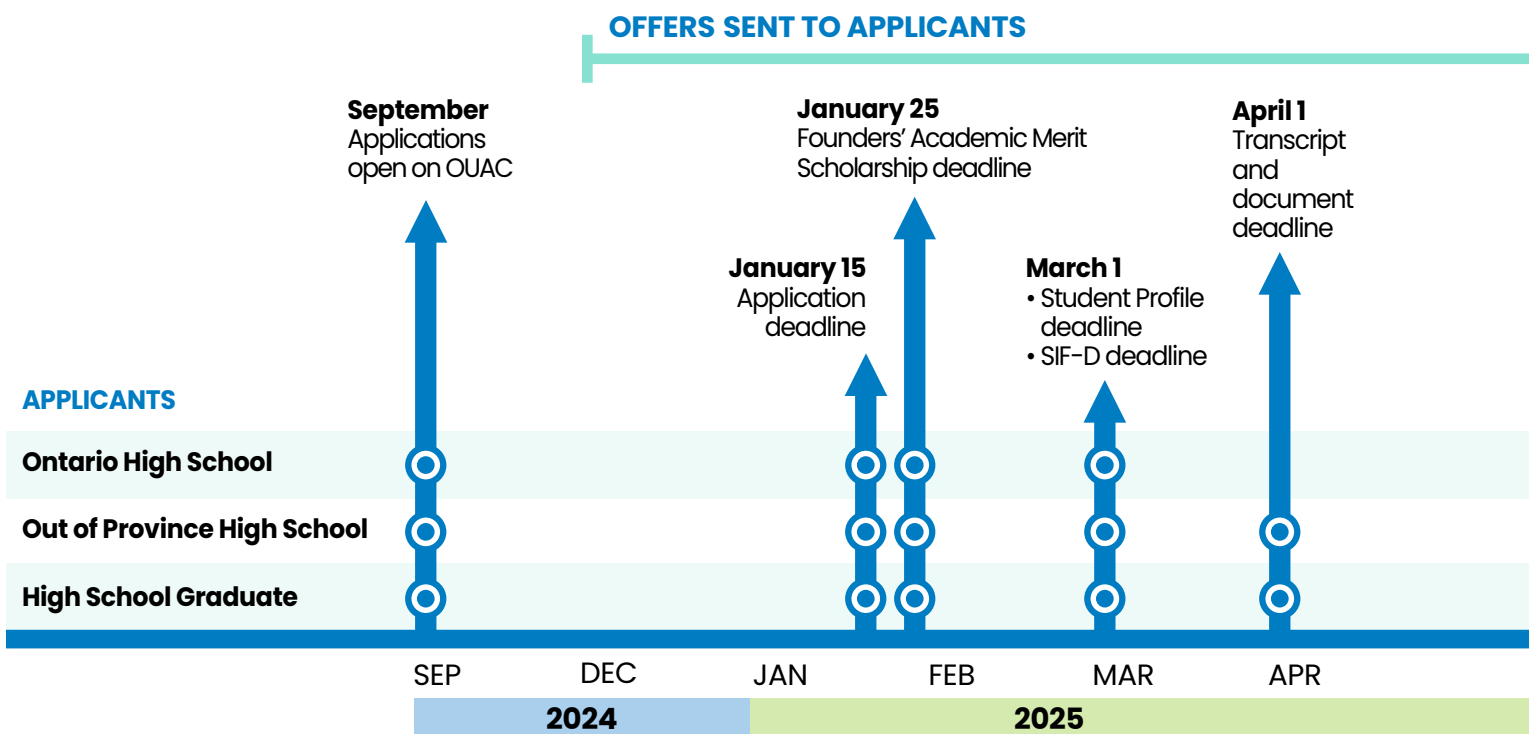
OFFERS SENT TO APPLICANTS

September
Applications open on OUAC

January 25
Founders' Academic Merit Scholarship deadline

April 1
Transcript and document deadline

January 15
Application deadline

March 1
• Student Profile deadline
• SIF-D deadline

APPLICANTS

Ontario High School

Out of Province High School

High School Graduate

SEP DEC JAN FEB MAR APR

2024 2025